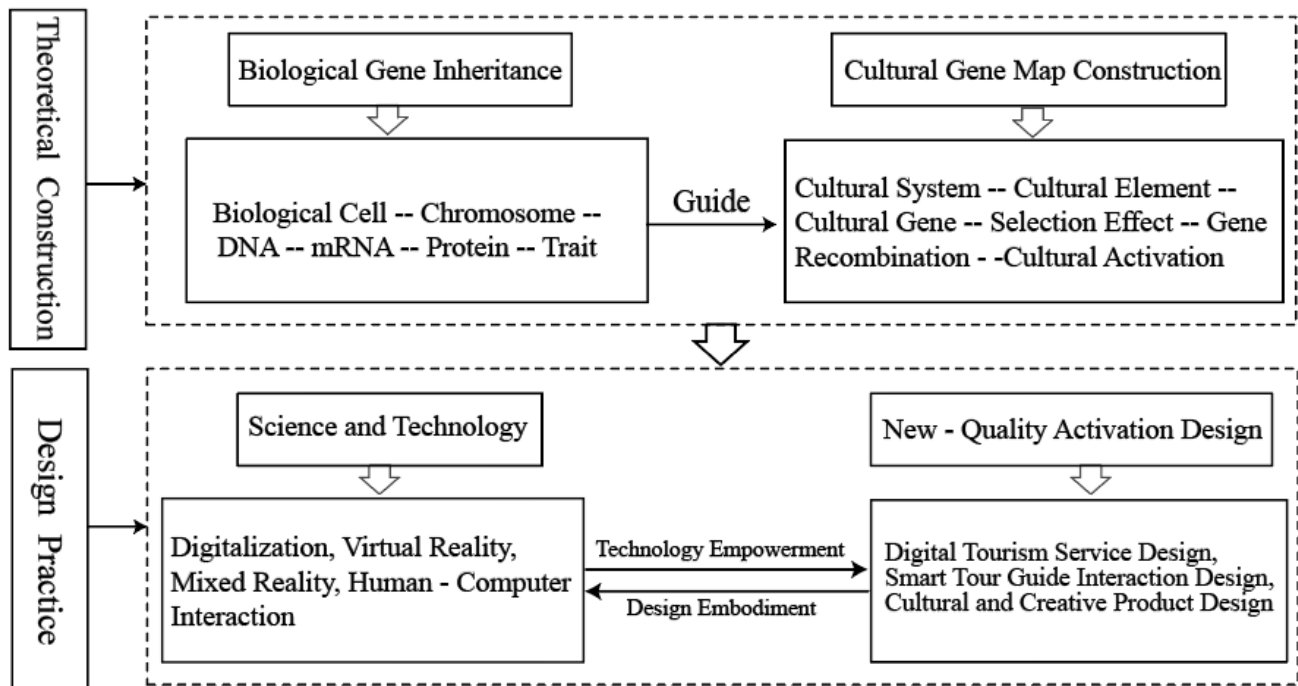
Theoretical Construction

Biological Gene Inheritance

Biological Cell -- Chromosome -- DNA -- mRNA -- Protein -- Trait

Guide

Cultural Gene Map Construction

Cultural System -- Cultural Element -- Cultural Gene -- Selection Effect -- Gene Recombination - -Cultural Activation

Design Practice

Science and Technology

Digitalization, Virtual Reality, Mixed Reality, Human - Computer Interaction

Technology Empowerment

Design Embodiment

New - Quality Activation Design

Digital Tourism Service Design, Smart Tour Guide Interaction Design, Cultural and Creative Product Design